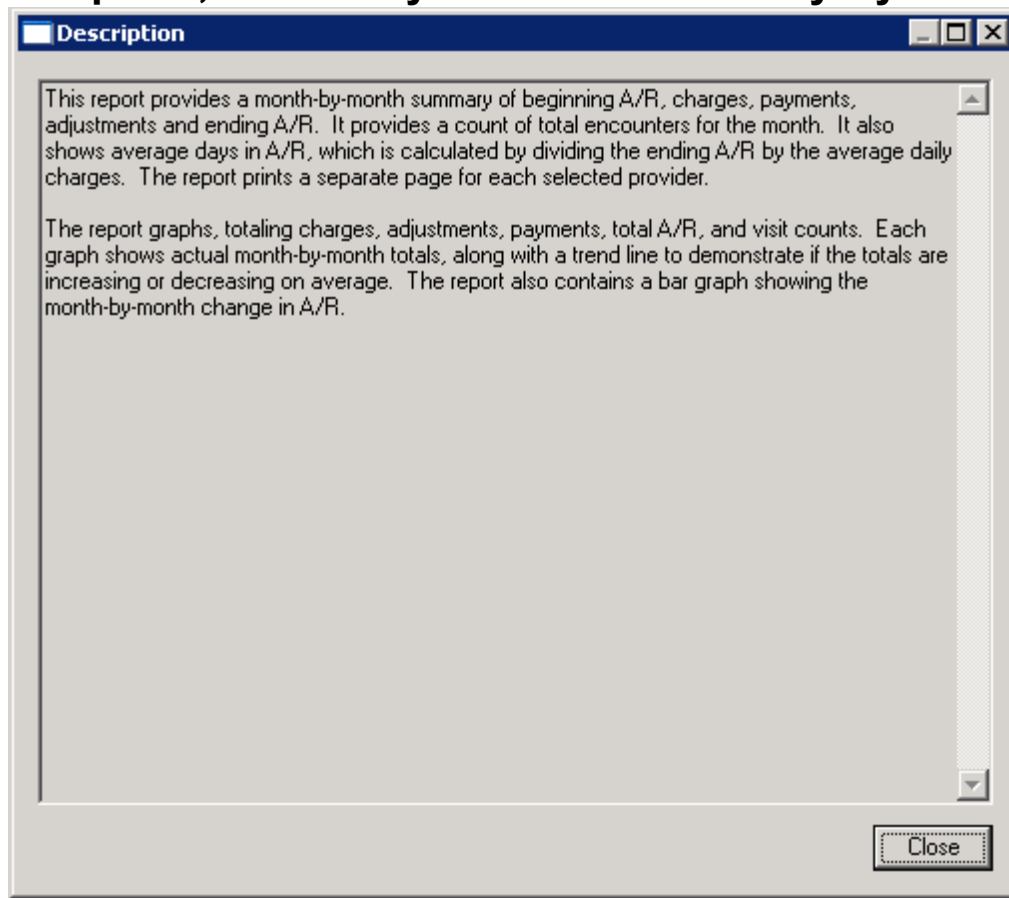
Description

This report provides a month-by-month summary of beginning A/R, charges, payments, adjustments and ending A/R. It provides a count of total encounters for the month. It also shows average days in A/R, which is calculated by dividing the ending A/R by the average daily charges. The report prints a separate page for each selected provider.

The report graphs, totaling charges, adjustments, payments, total A/R, and visit counts. Each graph shows actual month-by-month totals, along with a trend line to demonstrate if the totals are increasing or decreasing on average. The report also contains a bar graph showing the month-by-month change in A/R.

Close